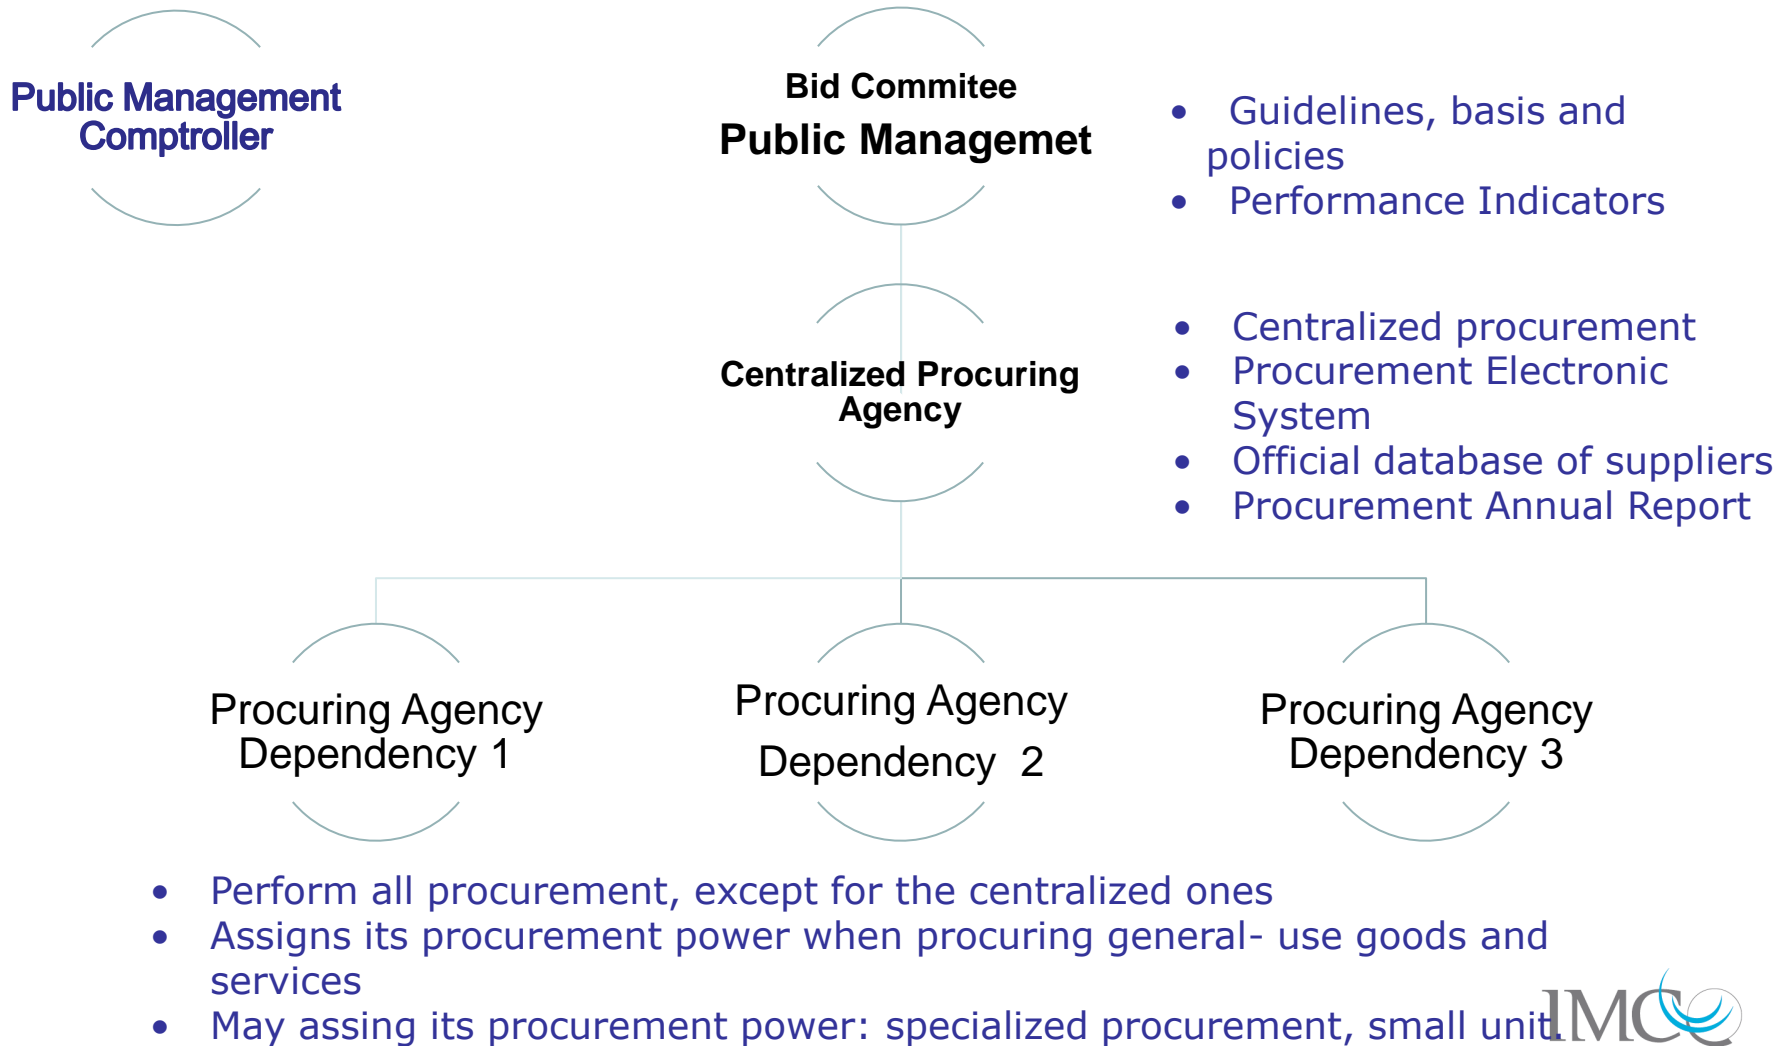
Public Management Comptroller

Bid Commitee
Public Managemet

- Guidelines, basis and policies
- Performance Indicators

Centralized Procuring Agency

- Centralized procurement
- Procurement Electronic System
- Official database of suppliers
- Procurement Annual Report

Procuring Agency Dependency 1

Procuring Agency Dependency 2

Procuring Agency Dependency 3

- Perform all procurement, except for the centralized ones
- Assigns its procurement power when procuring general- use goods and services
- May assing its procurement power: specialized procurement, small unit

IMCO